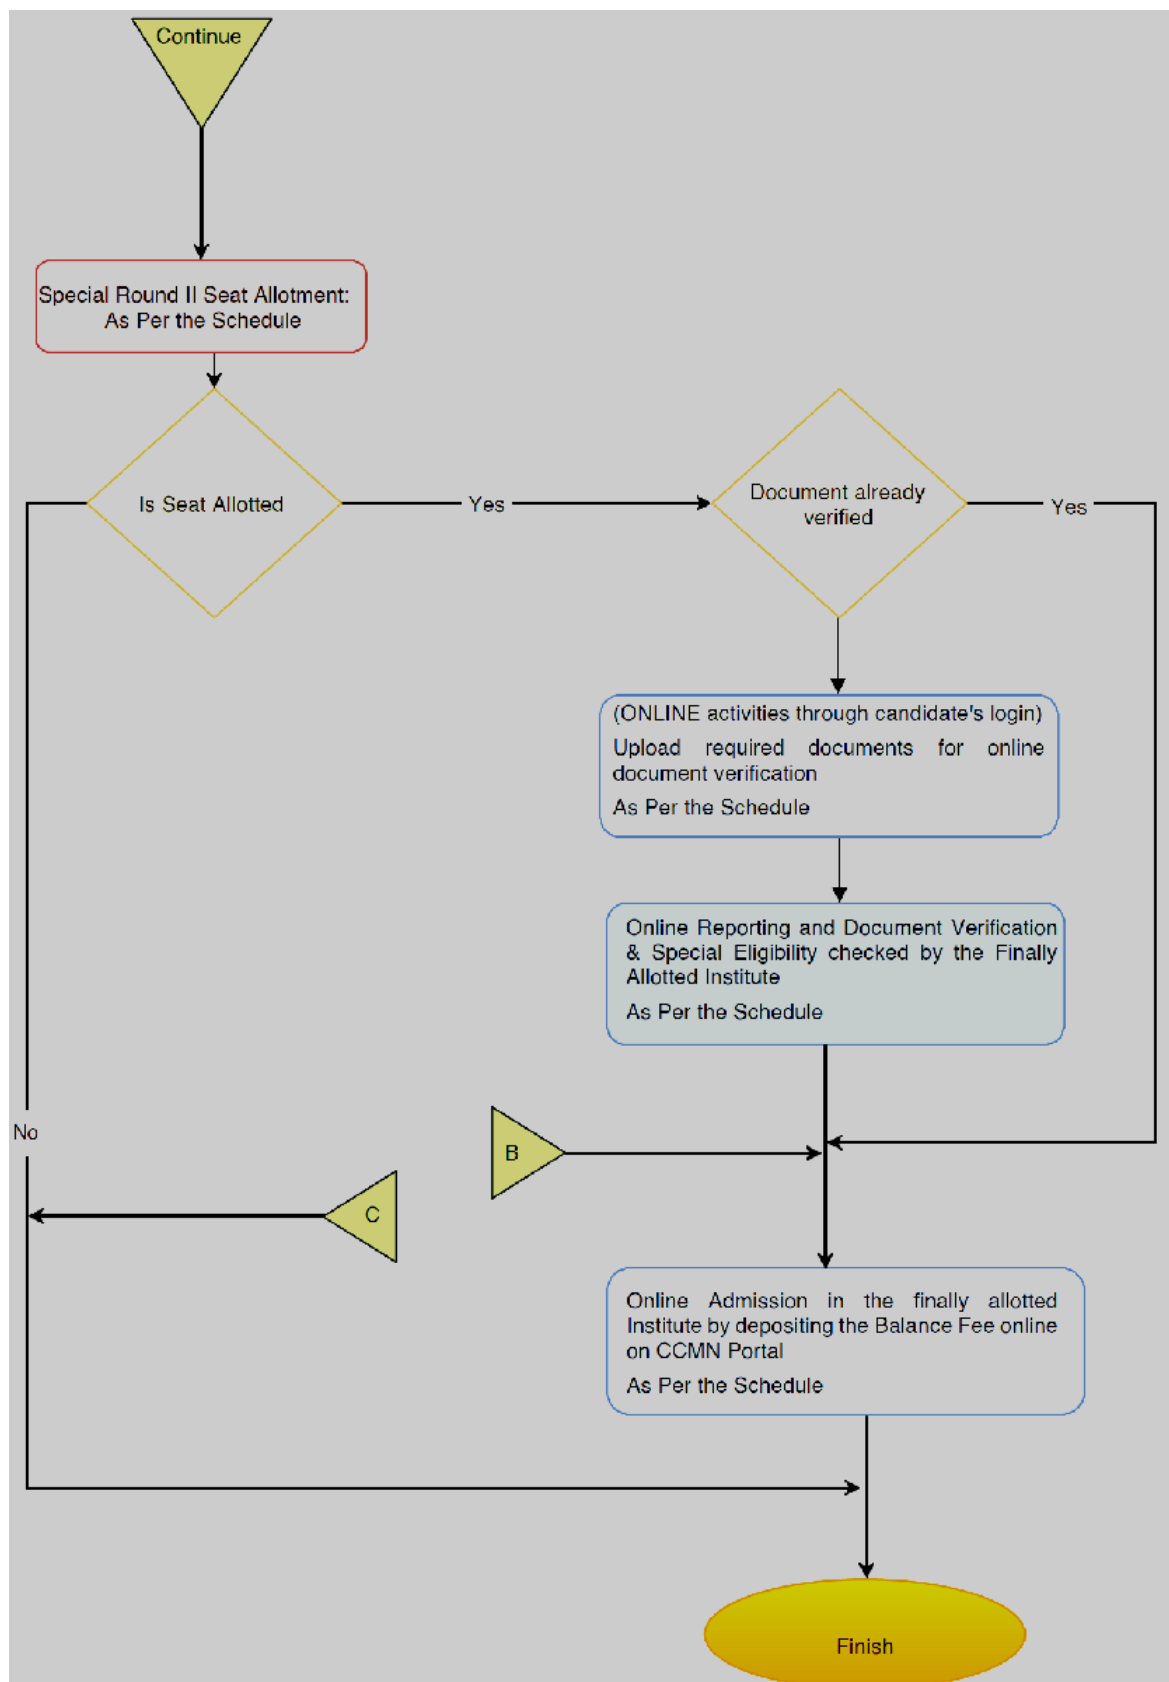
Continue

Special Round II Seat Allotment:
As Per the Schedule

Is Seat Allotted

Yes

Document already verified

Yes

(ONLINE activities through candidate's login)
Upload required documents for online document verification
As Per the Schedule

Online Reporting and Document Verification & Special Eligibility checked by the Finally Allotted Institute
As Per the Schedule

No

B

C

Online Admission in the finally allotted Institute by depositing the Balance Fee online on CCMN Portal
As Per the Schedule

Finish